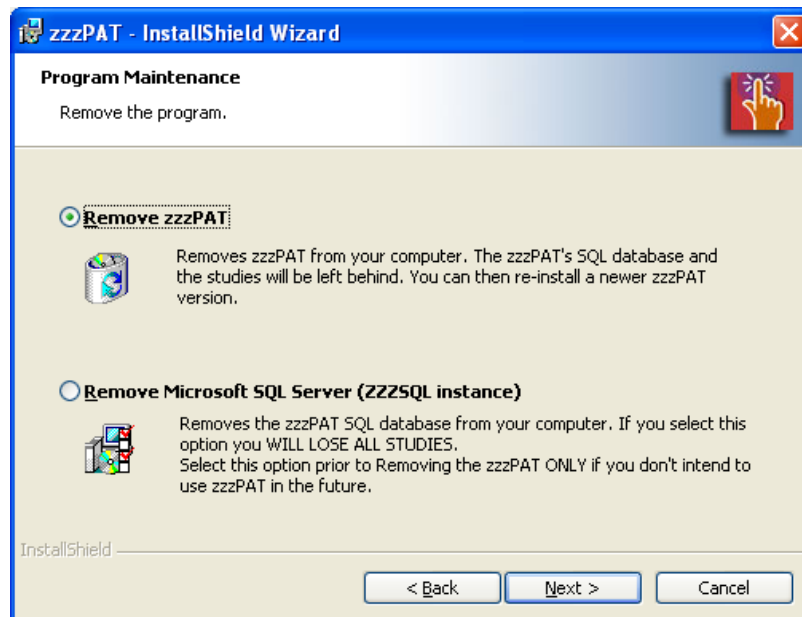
zzzPAT - InstallShield Wizard

Program Maintenance

Remove the program.

Remove zzzPAT

Removes zzzPAT from your computer. The zzzPAT's SQL database and the studies will be left behind. You can then re-install a newer zzzPAT version.

Remove Microsoft SQL Server (ZZZSQL instance)

Removes the zzzPAT SQL database from your computer. If you select this option you WILL LOSE ALL STUDIES.
Select this option prior to Removing the zzzPAT ONLY if you don't intend to use zzzPAT in the future.

InstallShield

< Back

Next >

Cancel